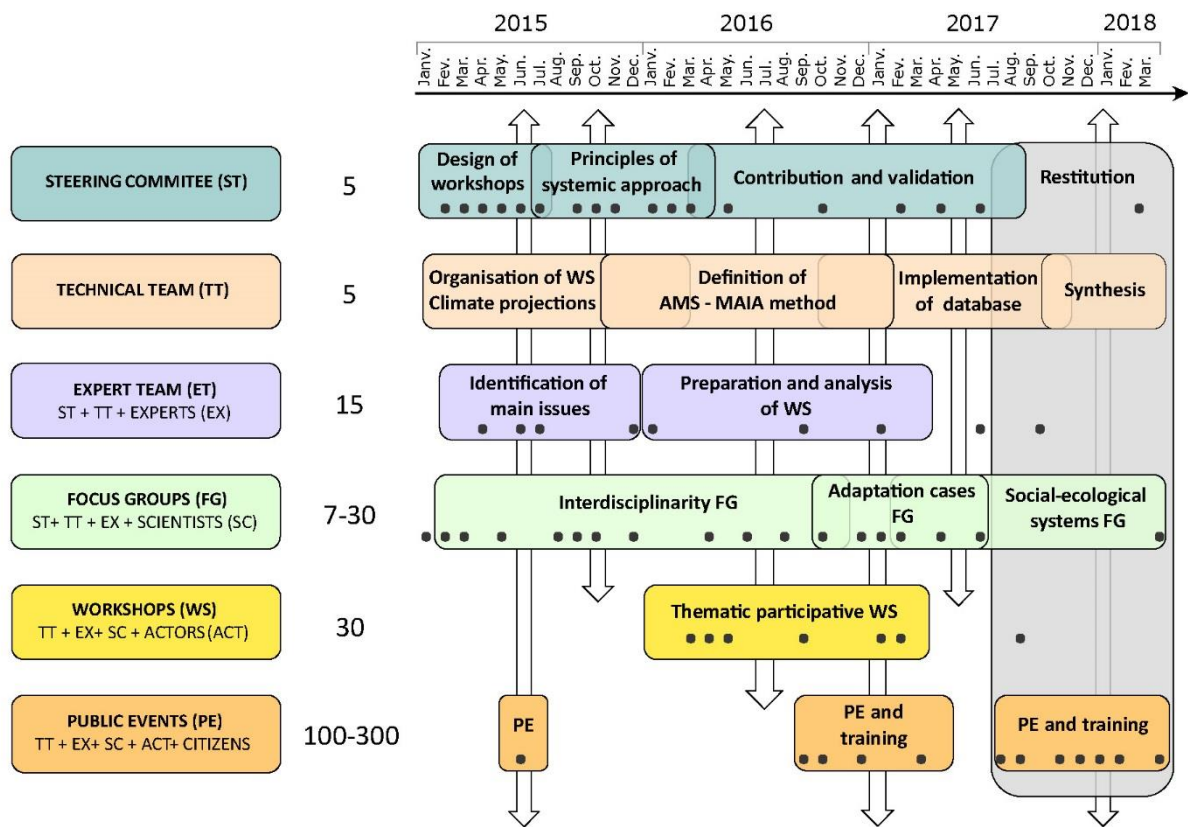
2015 2016 2017 2018

Janv. Fev. Mar. Apr. May. Jun. Jul. Aug. Sep. Oct. Nov. Dec. Janv. Fev. Mar. Apr. May. Jun. Jul. Aug. Sep. Oct. Nov. Dec. Janv. Fev. Mar. Apr. May. Jun. Jul. Aug. Sep. Oct. Nov. Dec. Janv. Fev. Mar.

STEERING COMMITEE (ST) 5
Design of workshops
Principles of systemic approach
Contribution and validation
Restitution

TECHNICAL TEAM (TT) 5
Organisation of WS Climate projections
Definition of AMS - MAIA method
Implementation of database
Synthesis

EXPERT TEAM (ET) ST + TT + EXPERTS (EX) 15
Identification of main issues
Preparation and analysis of WS

FOCUS GROUPS (FG) ST+ TT + EX + SCIENTISTS (SC) 7-30
Interdisciplinarity FG
Adaptation cases FG
Social-ecological systems FG

WORKSHOPS (WS) TT + EX+ SC + ACTORS (ACT) 30
Thematic participative WS

PUBLIC EVENTS (PE) TT + EX+ SC + ACT+ CITIZENS 100-300
PE
PE and training
PE and training